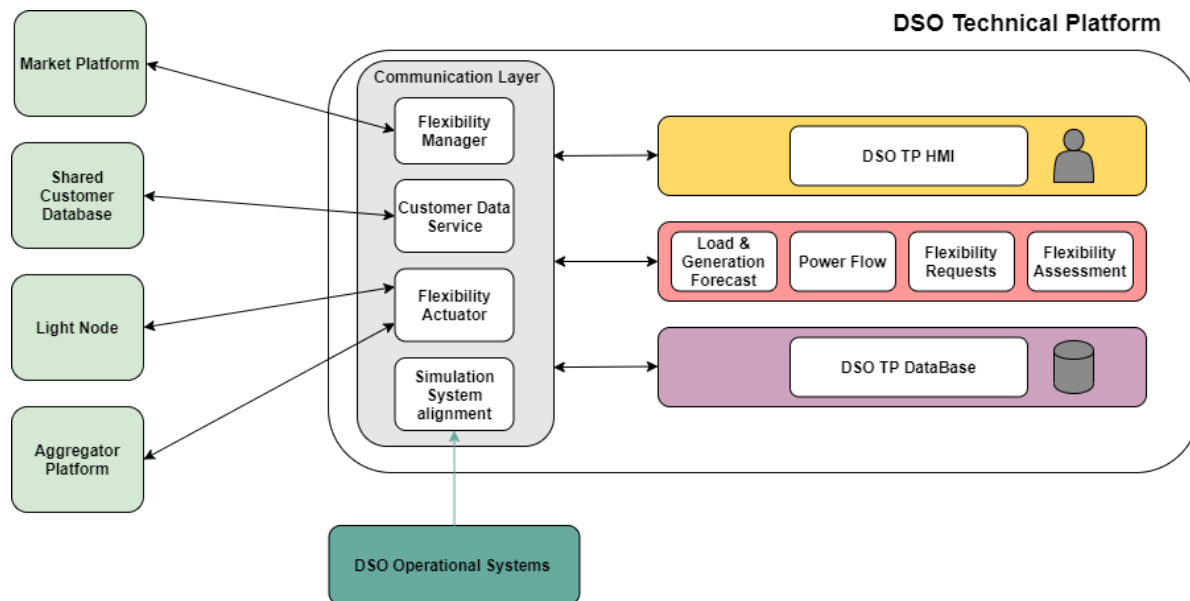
DSO Technical Platform

Market Platform

Shared Customer Database

Light Node

Aggregator Platform

Communication Layer

Flexibility Manager

Customer Data Service

Flexibility Actuator

Simulation System alignment

DSO TP HMI

Load & Generation Forecast

Power Flow

Flexibility Requests

Flexibility Assessment

DSO TP DataBase

DSO Operational Systems